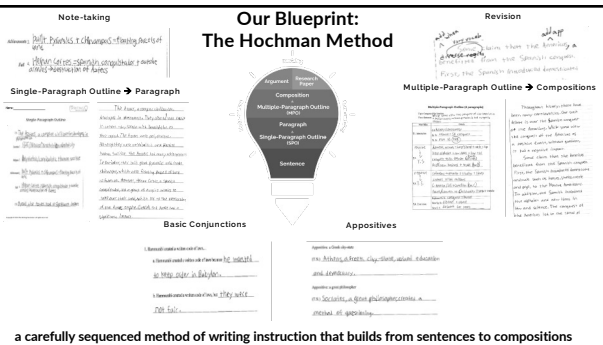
Note-taking

Our Blueprint:
The Hochman Method

Revision

Abbreviation: Pacific Polynesians → CM = canoes → floating parts of world

Abb: Hernan Cortes → Spanish conquistador → awe ↑ destruction of Aztecs

Argument
Research Paper
Composition
Multiple-Paragraph Outline (MPO)
Paragraph
Single-Paragraph Outline (SPO)
Sentence

Single-Paragraph Outline → Paragraph

Multiple-Paragraph Outline → Compositions

Basic Conjunctions

Appositives

a. ... he wanted to keep order in Babylon.

b. ... they were not fair.

Athens, a large, city-state, valued education and democracy.

Socrates, a great philosopher, created a method of questioning.

a carefully sequenced method of writing instruction that builds from sentences to compositions